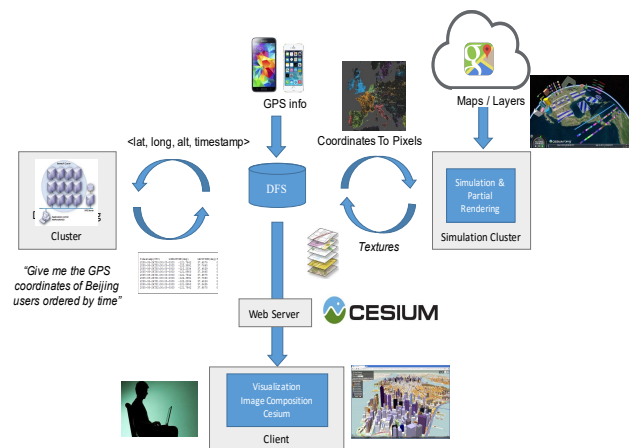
GPS info

<lat, long, alt, timestamp>

Coordinates To Pixels

Maps / Layers

DFS

Cluster

Simulation & Partial Rendering

Simulation Cluster

Textures

"Give me the GPS coordinates of Beijing users ordered by time"

Web Server

CESIUM

Visualization
Image Composition
Cesium

Client